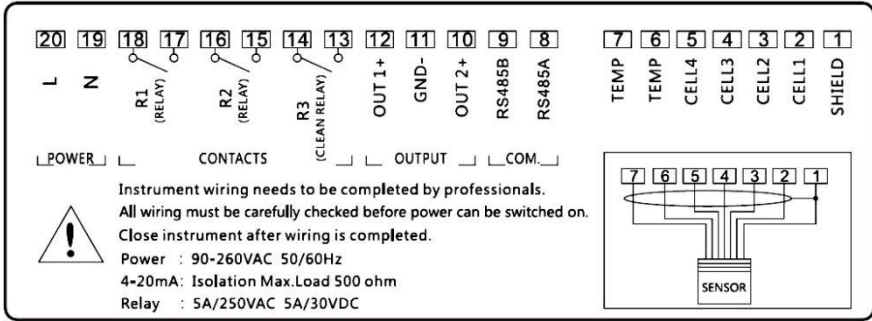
20 19 18 17 16 15 14 13 12 11 10 9 8 7 6 5 4 3 2 1

L N R1 (RELAY) R2 (RELAY) R3 (CLEAN RELAY) OUT 1+ GND- OUT 2+ RS485B RS485A TEMP TEMP CELL4 CELL3 CELL2 CELL1 SHIELD

POWER CONTACTS OUTPUT COM.

Instrument wiring needs to be completed by professionals.
All wiring must be carefully checked before power can be switched on.
Close instrument after wiring is completed.
Power : 90-260VAC 50/60Hz
4-20mA: Isolation Max.Load 500 ohm
Relay : 5A/250VAC 5A/30VDC

7 6 5 4 3 2 1

SENSOR